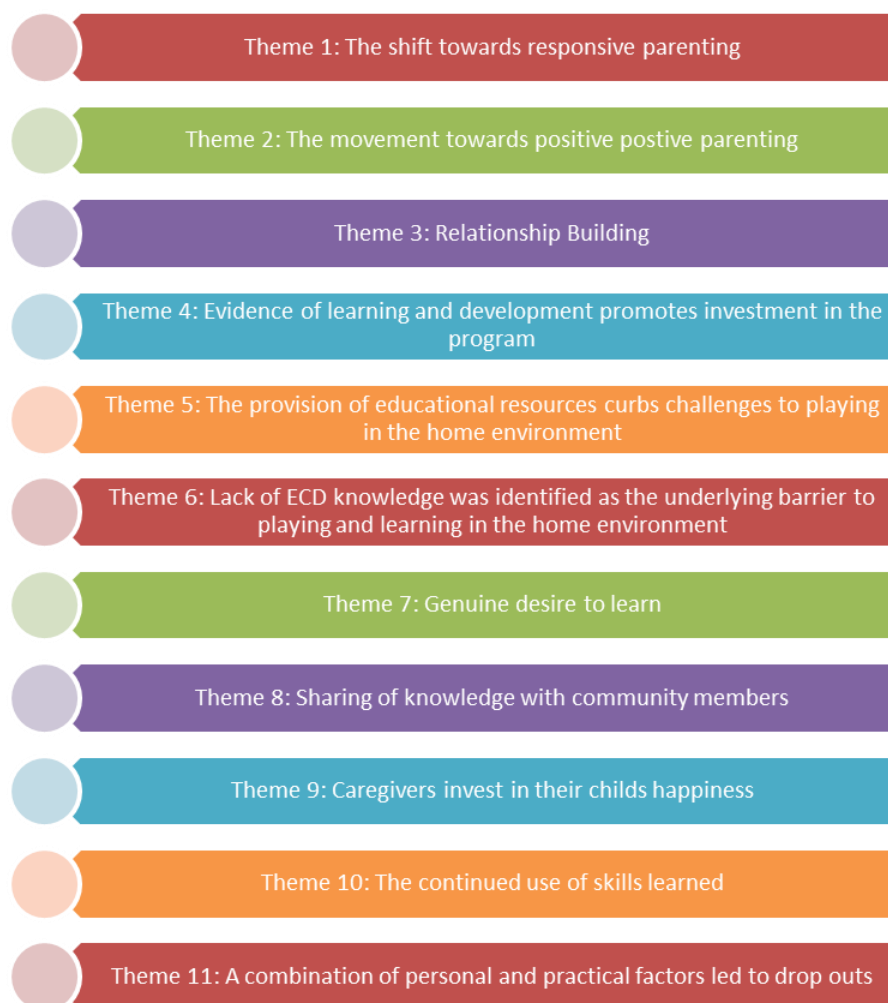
Theme 1: The shift towards responsive parenting

Theme 2: The movement towards positive postive parenting

Theme 3: Relationship Building

Theme 4: Evidence of learning and development promotes investment in the program

Theme 5: The provision of educational resources curbs challenges to playing in the home environment

Theme 6: Lack of ECD knowledge was identified as the underlying barrier to playing and learning in the home environment

Theme 7: Genuine desire to learn

Theme 8: Sharing of knowledge with community members

Theme 9: Caregivers invest in their childs happiness

Theme 10: The continued use of skills learned

Theme 11: A combination of personal and practical factors led to drop outs